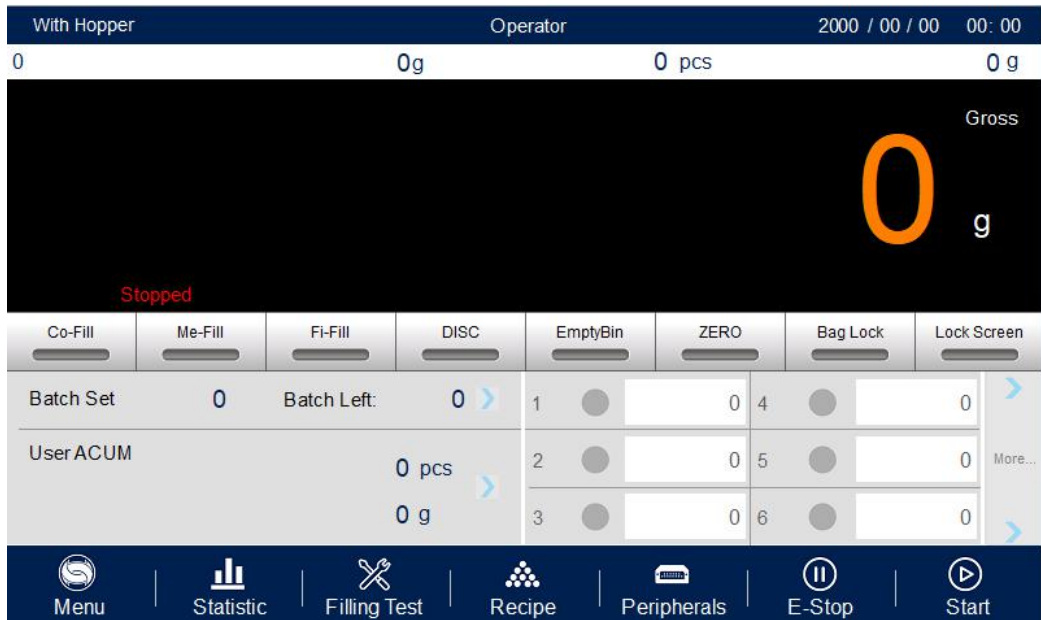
With Hopper Operator 2000 / 00 / 00 00: 00

0 0g 0 pcs 0 g

Gross

0 g

Stopped

Co-Fill Me-Fill Fi-Fill DISC EmptyBin ZERO Bag Lock Lock Screen

Batch Set 0 Batch Left: 0

User ACUM

0 pcs

0 g

| | | |
|---|---|---|
| 1 | 0 | 4 | 0 |
| 2 | 0 | 5 | 0 |
| 3 | 0 | 6 | 0 |

More...

Menu Statistic Filling Test Recipe Peripherals E-Stop Start